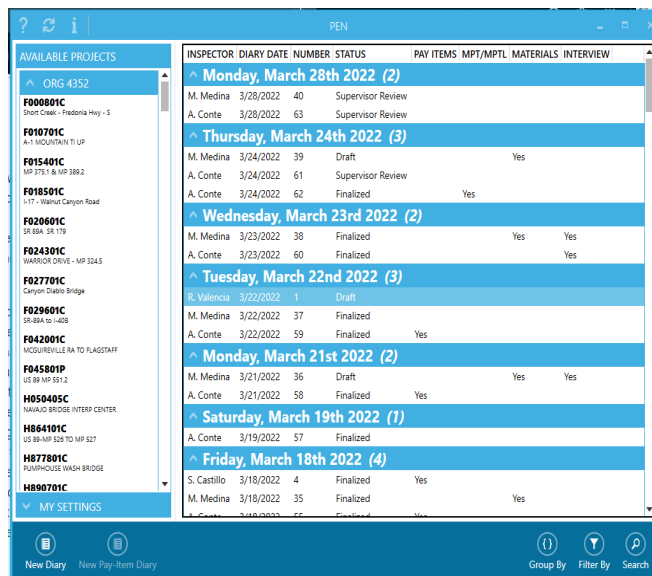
? i PEN

AVAILABLE PROJECTS

ORG 4352

F000801C
Short Creek - Fredonia Hwy - S

F010701C
A-1 MOUNTAIN TI UP

F015401C
MP 375.1 & MP 389.2

F018501C
I-17 - Walnut Canyon Road

F020601C
SR 89A SR 179

F024301C
WARRIOR DRIVE - MP 324.5

F027701C
Canyon Diablo Bridge

F029601C
SR-89A to I-40B

F042001C
MCGUIREVILLE RA TO FLAGSTAFF

F045801P
US 89 MP 551.2

H050405C
NAVAJO BRIDGE INTERP CENTER

H864101C
US 89-MP 526 TO MP 527

H877801C
PUMPHOUSE WASH BRIDGE

H890701C

MY SETTINGS

| INSPECTOR | DIARY DATE | NUMBER | STATUS | PAY ITEMS | MPT/MPTL | MATERIALS | INTERVIEW |
|---|---|---|---|---|---|---|---|
| **Monday, March 28th 2022 (2)** | | | | | | | |
| M. Medina | 3/28/2022 | 40 | Supervisor Review | | | | |
| A. Conte | 3/28/2022 | 63 | Supervisor Review | | | | |
| **Thursday, March 24th 2022 (3)** | | | | | | | |
| M. Medina | 3/24/2022 | 39 | Draft | | | Yes | |
| A. Conte | 3/24/2022 | 61 | Supervisor Review | | | | |
| A. Conte | 3/24/2022 | 62 | Finalized | | Yes | | |
| **Wednesday, March 23rd 2022 (2)** | | | | | | | |
| M. Medina | 3/23/2022 | 38 | Finalized | | | Yes | Yes |
| A. Conte | 3/23/2022 | 60 | Finalized | | | | Yes |
| **Tuesday, March 22nd 2022 (3)** | | | | | | | |
| R. Valencia | 3/22/2022 | 1 | Draft | | | | |
| M. Medina | 3/22/2022 | 37 | Finalized | | | | |
| A. Conte | 3/22/2022 | 59 | Finalized | Yes | | | |
| **Monday, March 21st 2022 (2)** | | | | | | | |
| M. Medina | 3/21/2022 | 36 | Draft | | | Yes | Yes |
| A. Conte | 3/21/2022 | 58 | Finalized | Yes | | | |
| **Saturday, March 19th 2022 (1)** | | | | | | | |
| A. Conte | 3/19/2022 | 57 | Finalized | | | | |
| **Friday, March 18th 2022 (4)** | | | | | | | |
| S. Castillo | 3/18/2022 | 4 | Finalized | Yes | | | |
| M. Medina | 3/18/2022 | 35 | Finalized | | | Yes | |
| A. Conte | 3/18/2022 | 55 | Finalized | Yes | | | |

New Diary New Pay-Item Diary Group By Filter By Search